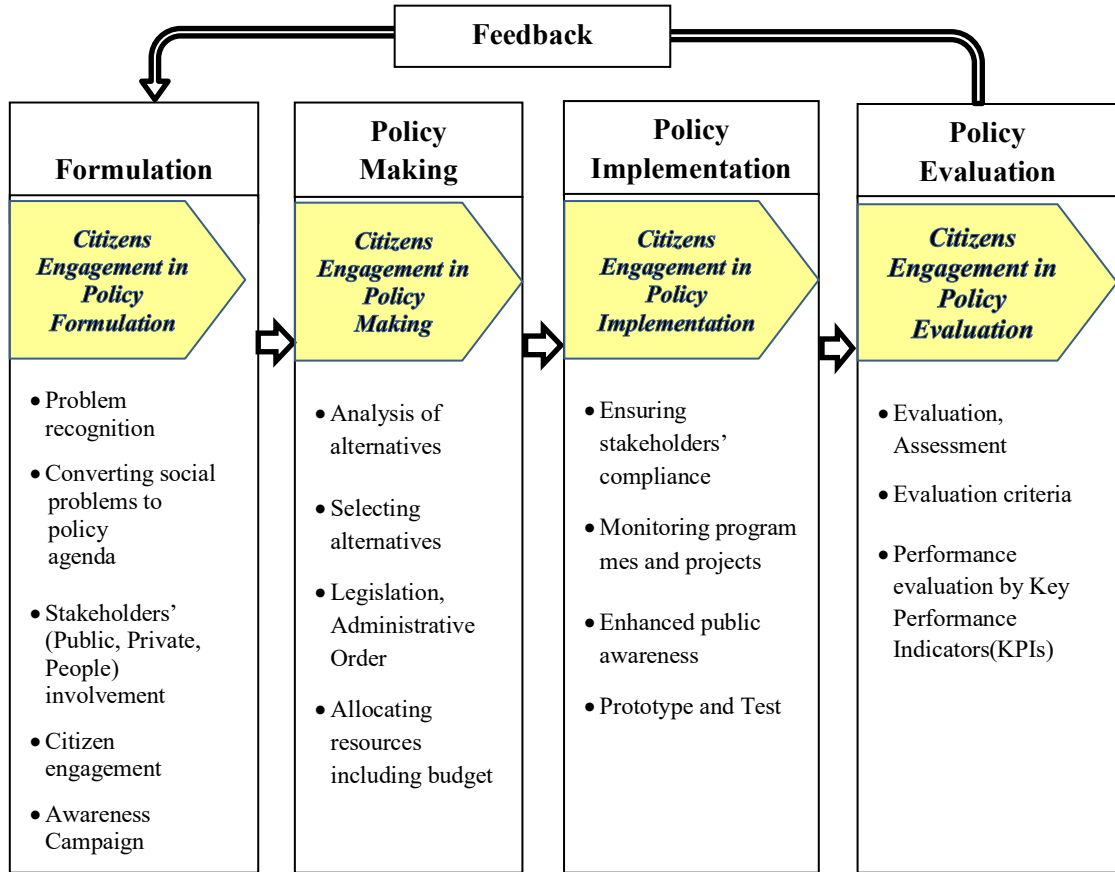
Feedback

Formulation

Citizens Engagement in Policy Formulation

• Problem recognition
• Converting social problems to policy agenda
• Stakeholders' (Public, Private, People) involvement
• Citizen engagement
• Awareness Campaign

Policy Making

Citizens Engagement in Policy Making

• Analysis of alternatives
• Selecting alternatives
• Legislation, Administrative Order
• Allocating resources including budget

Policy Implementation

Citizens Engagement in Policy Implementation

• Ensuring stakeholders' compliance
• Monitoring program mes and projects
• Enhanced public awareness
• Prototype and Test

Policy Evaluation

Citizens Engagement in Policy Evaluation

• Evaluation, Assessment
• Evaluation criteria
• Performance evaluation by Key Performance Indicators(KPIs)